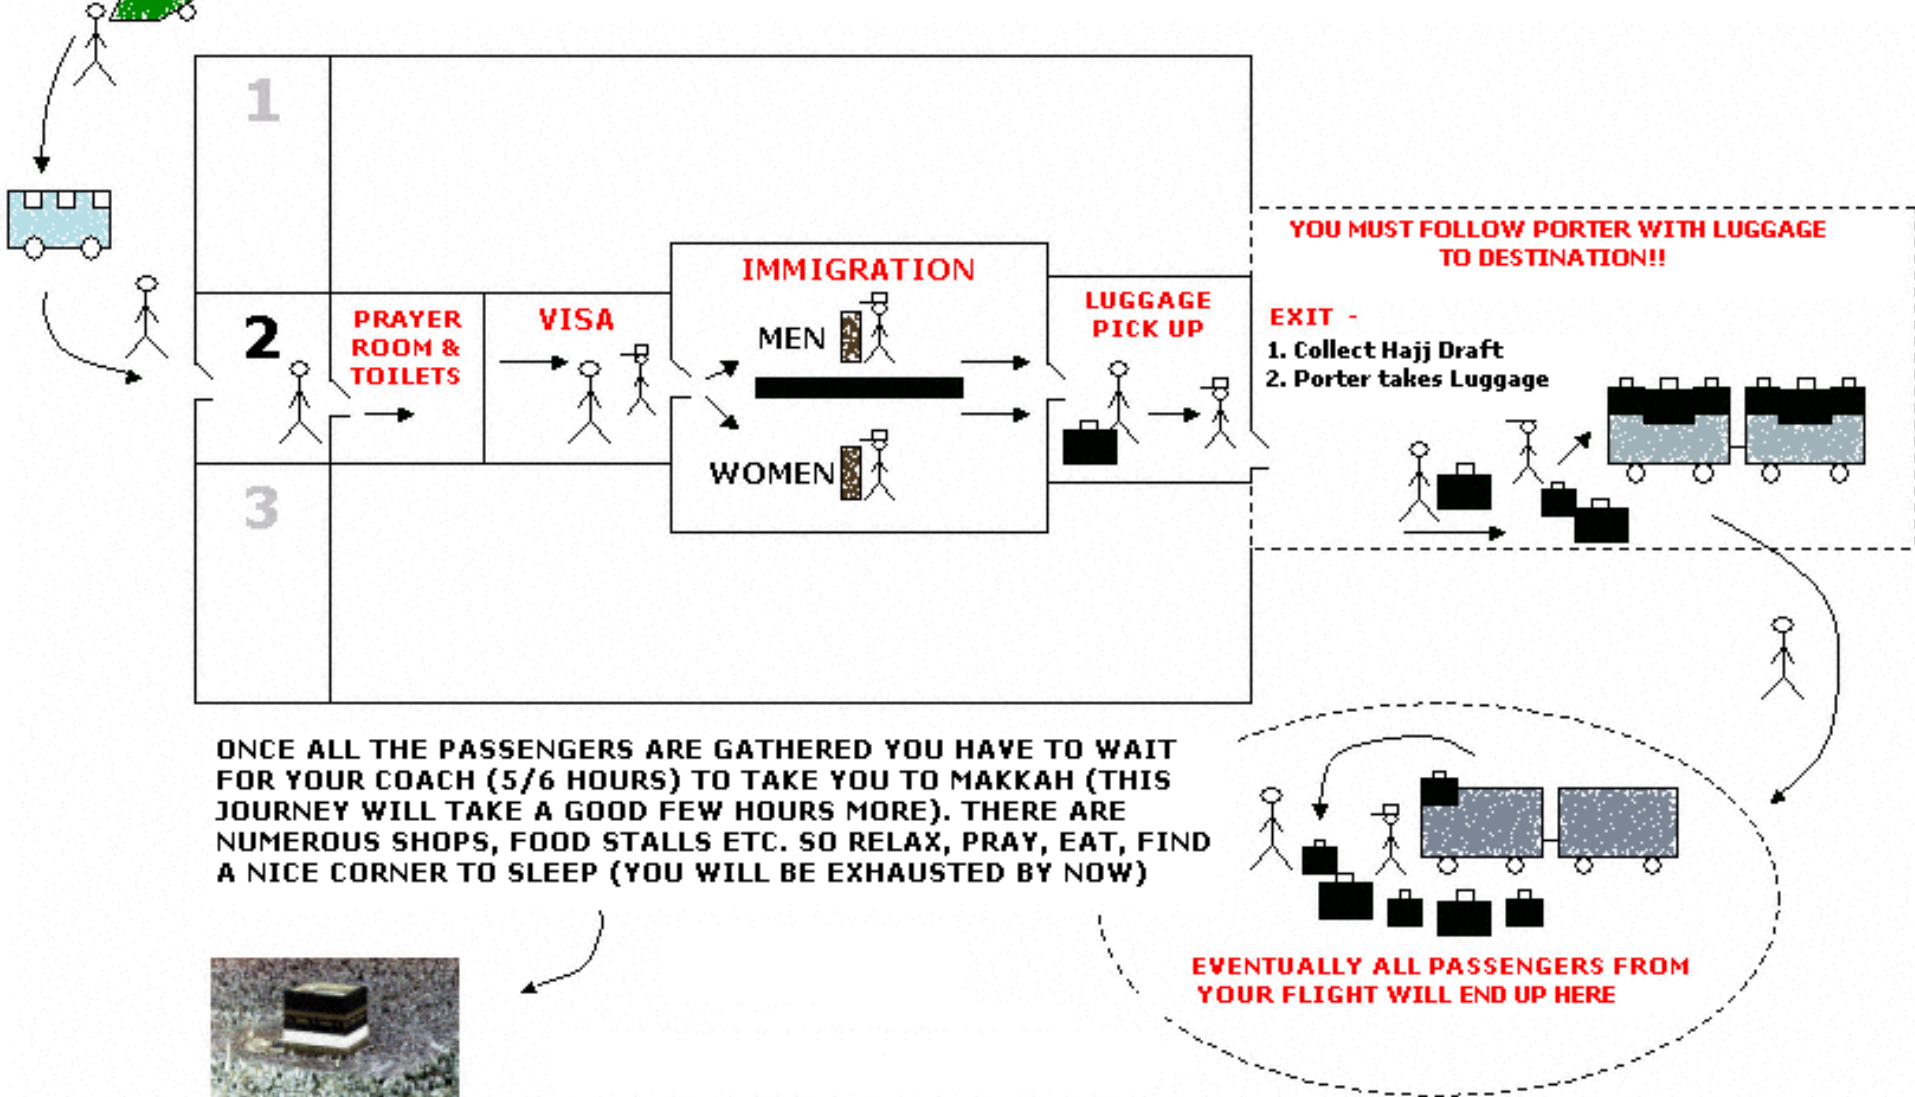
1

2

3

PRAYER ROOM & TOILETS

VISA

IMMIGRATION

MEN

WOMEN

LUGGAGE PICK UP

YOU MUST FOLLOW PORTER WITH LUGGAGE TO DESTINATION!!

EXIT -
1. Collect Hajj Draft
2. Porter takes Luggage

ONCE ALL THE PASSENGERS ARE GATHERED YOU HAVE TO WAIT FOR YOUR COACH (5/6 HOURS) TO TAKE YOU TO MAKKAH (THIS JOURNEY WILL TAKE A GOOD FEW HOURS MORE). THERE ARE NUMEROUS SHOPS, FOOD STALLS ETC. SO RELAX, PRAY, EAT, FIND A NICE CORNER TO SLEEP (YOU WILL BE EXHAUSTED BY NOW)

EVENTUALLY ALL PASSENGERS FROM YOUR FLIGHT WILL END UP HERE